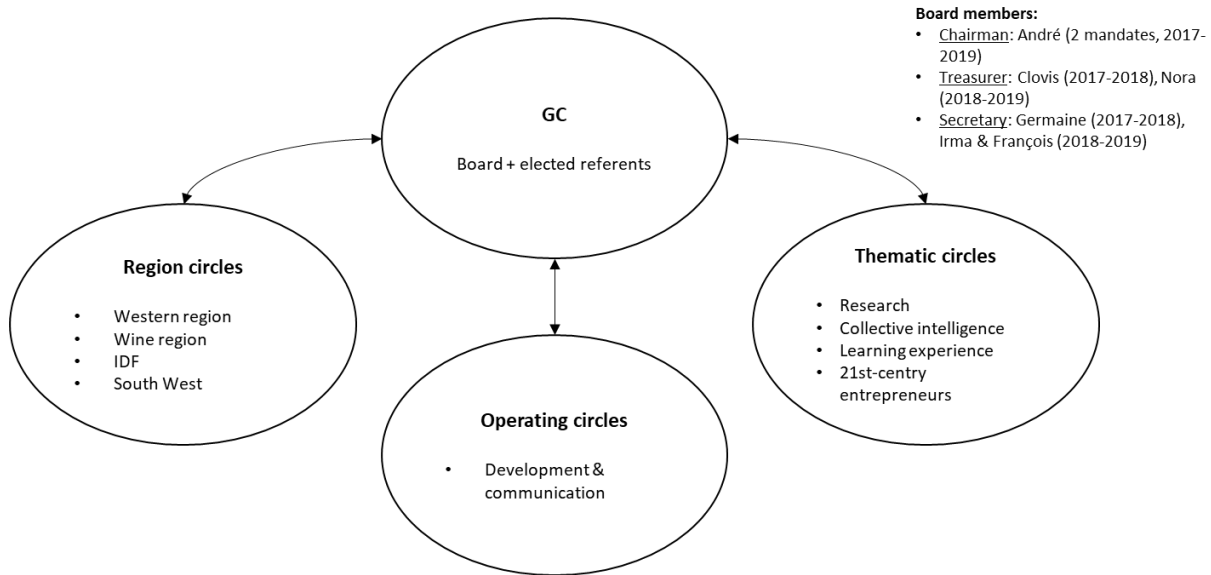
Board members:
- Chairman: André (2 mandates, 2017-2019)
- Treasurer: Clovis (2017-2018), Nora (2018-2019)
- Secretary: Germaine (2017-2018), Irma & François (2018-2019)

GC

Board + elected referents

Region circles

- Western region
- Wine region
- IDF
- South West

Thematic circles

- Research
- Collective intelligence
- Learning experience
- 21st-centry entrepreneurs

Operating circles

- Development & communication